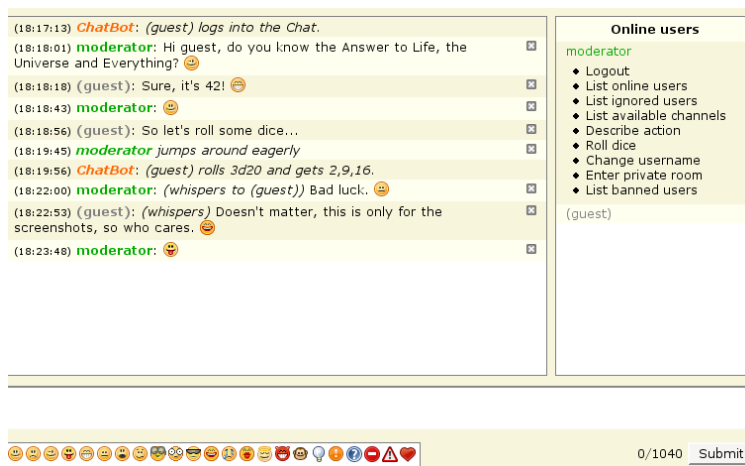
(18:17:13) ChatBot: (guest) logs into the Chat.
(18:18:01) moderator: Hi guest, do you know the Answer to Life, the Universe and Everything?
(18:18:18) (guest): Sure, it's 42!
(18:18:43) moderator:
(18:18:56) (guest): So let's roll some dice...
(18:19:45) moderator jumps around eagerly
(18:19:56) ChatBot: (guest) rolls 3d20 and gets 2,9,16.
(18:22:00) moderator: (whispers to (guest)) Bad luck.
(18:22:53) (guest): (whispers) Doesn't matter, this is only for the screenshots, so who cares.
(18:23:48) moderator:

Online users

moderator
- Logout
- List online users
- List ignored users
- List available channels
- Describe action
- Roll dice
- Change username
- Enter private room
- List banned users

(guest)

0/1040 Submit